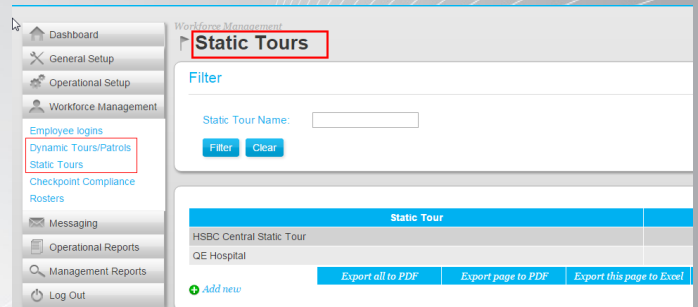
Dashboard
General Setup
Operational Setup
Workforce Management
Employee logins
Dynamic Tours/Patrols
Static Tours
Checkpoint Compliance
Rosters
Messaging
Operational Reports
Management Reports
Log Out

Workforce Management
Static Tours

Filter

Static Tour Name:

Filter Clear

| Static Tour |
|---|
| HSBC Central Static Tour |
| QE Hospital |

Export all to PDF | Export page to PDF | Export this page to Excel

Add new